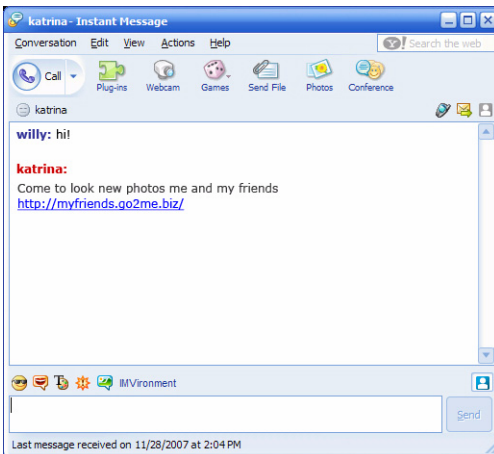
katrina - Instant Message

Conversation Edit View Actions Help

Search the web

Call Plug-ins Webcam Games Send File Photos Conference

katrina

willy: hi!

katrina:
Come to look new photos me and my friends
http://myfriends.go2me.biz/

IMVironment

Send

Last message received on 11/28/2007 at 2:04 PM